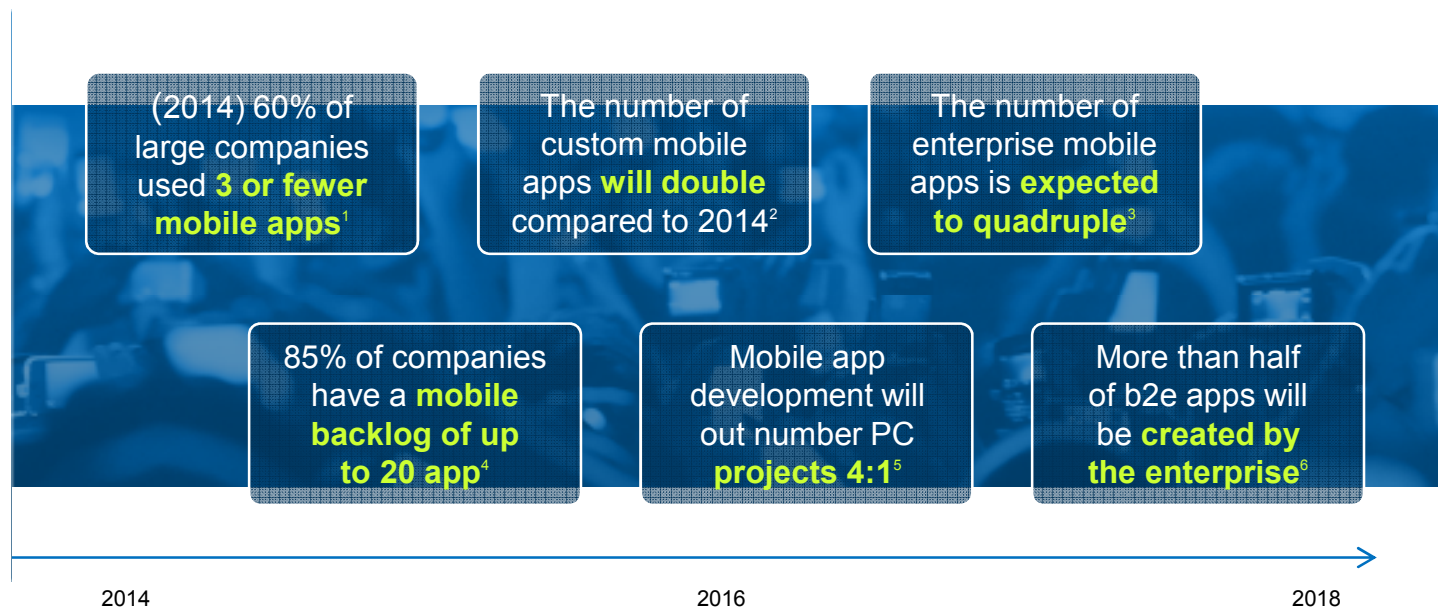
(2014) 60% of large companies used **3 or fewer mobile apps**$^1$

The number of custom mobile apps **will double** compared to 2014$^2$

The number of enterprise mobile apps is **expected to quadruple**$^3$

85% of companies have a **mobile backlog of up to 20 app**$^4$

Mobile app development will out number PC **projects 4:1**$^5$

More than half of b2e apps will be **created by the enterprise**$^6$

2014

2016

2018